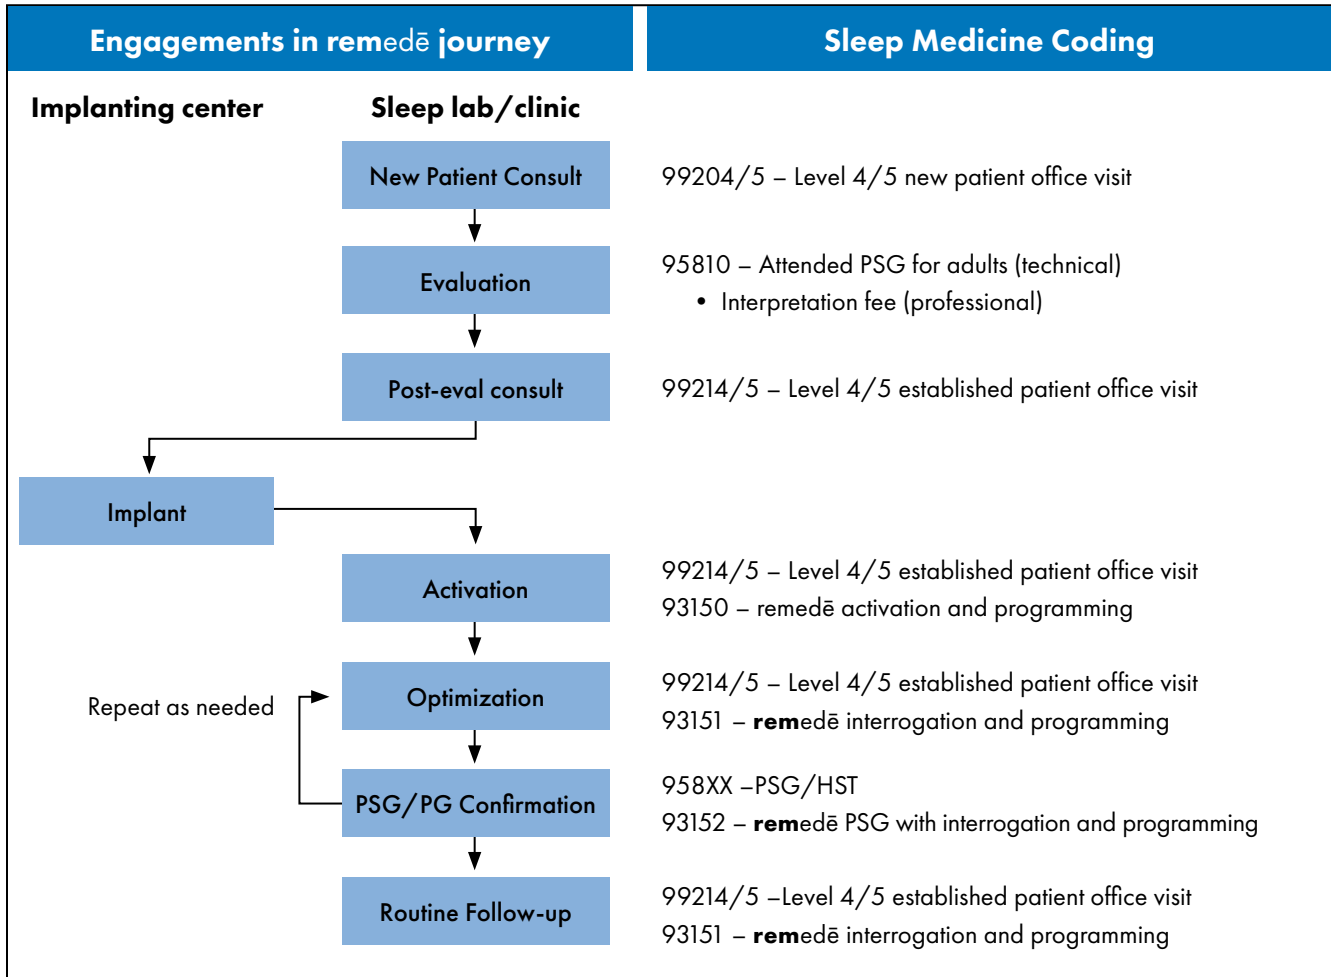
| Engagements in remedē journey | | Sleep Medicine Coding |
|---|---|---|
| Implanting center | Sleep lab/clinic | |
| | New Patient Consult | 99204/5 – Level 4/5 new patient office visit |
| | Evaluation | 95810 – Attended PSG for adults (technical) • Interpretation fee (professional) |
| | Post-eval consult | 99214/5 – Level 4/5 established patient office visit |
| Implant | | |
| | Activation | 99214/5 – Level 4/5 established patient office visit 93150 – remedē activation and programming |
| Repeat as needed | Optimization | 99214/5 – Level 4/5 established patient office visit 93151 – **rem**edē interrogation and programming |
| | PSG/PG Confirmation | 958XX –PSG/HST 93152 – **rem**edē PSG with interrogation and programming |
| | Routine Follow-up | 99214/5 –Level 4/5 established patient office visit 93151 – **rem**edē interrogation and programming |